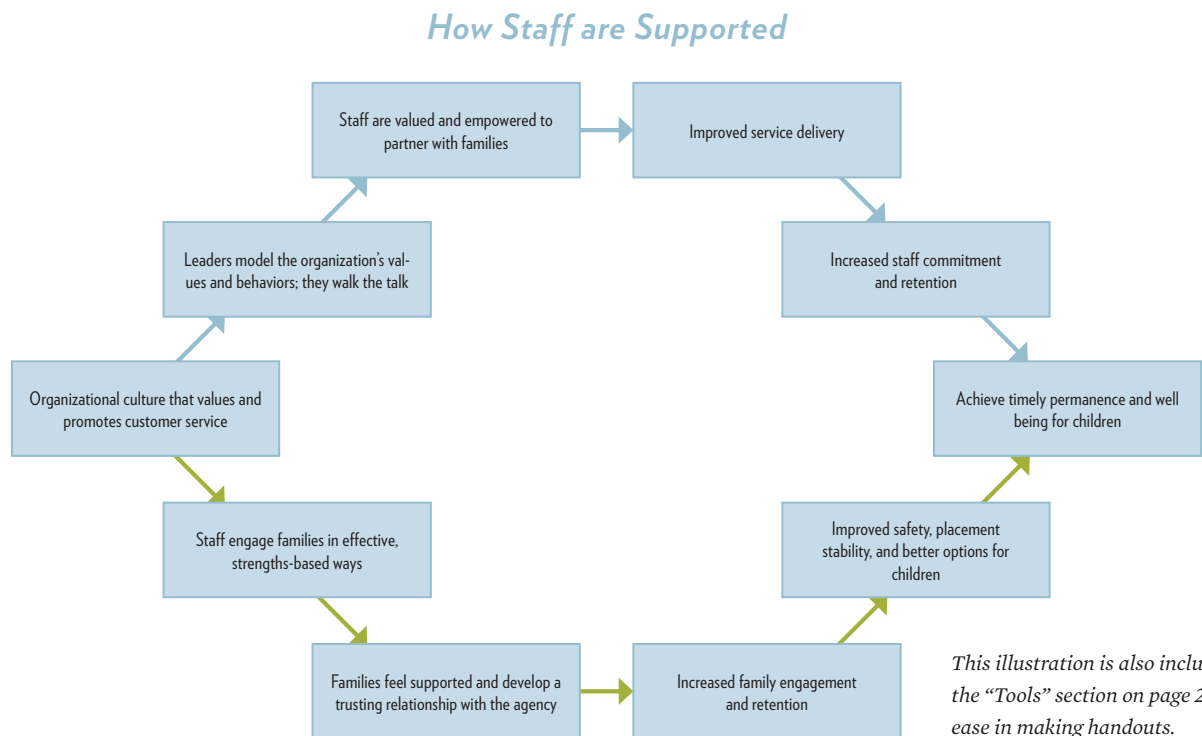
How Staff are Supported

Staff are valued and empowered to partner with families

Improved service delivery

Leaders model the organization's values and behaviors; they walk the talk

Increased staff commitment and retention

Organizational culture that values and promotes customer service

Achieve timely permanence and well being for children

Staff engage families in effective, strengths-based ways

Improved safety, placement stability, and better options for children

Families feel supported and develop a trusting relationship with the agency

Increased family engagement and retention

This illustration is also inclu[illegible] the "Tools" section on page 2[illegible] ease in making handouts.